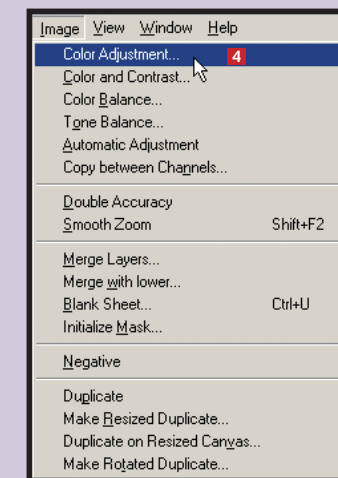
Image View Window Help

Color Adjustment... 4
Color and Contrast...
Color Balance...
Tone Balance...
Automatic Adjustment
Copy between Channels...

Double Accuracy
Smooth Zoom Shift+F2

Merge Layers...
Merge with lower...
Blank Sheet... Ctrl+U
Initialize Mask...

Negative

Duplicate
Make Resized Duplicate...
Duplicate on Resized Canvas...
Make Rotated Duplicate...